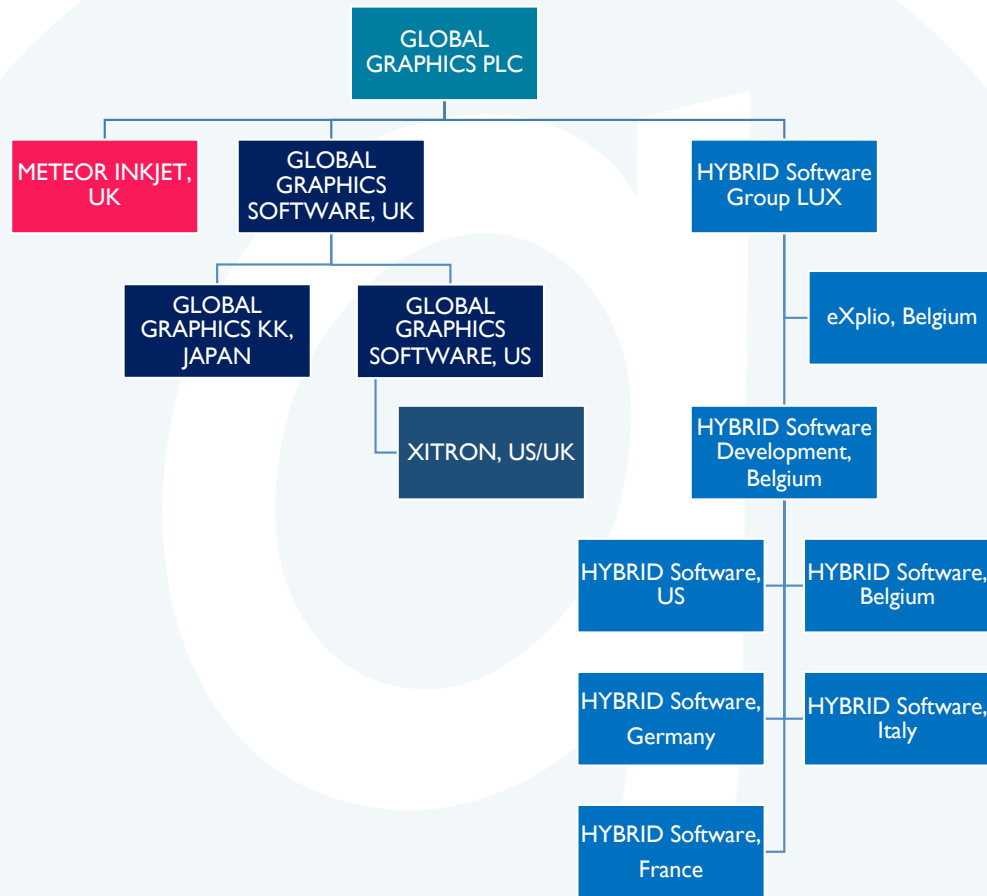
GLOBAL GRAPHICS PLC

METEOR INKJET, UK

GLOBAL GRAPHICS SOFTWARE, UK

HYBRID Software Group LUX

GLOBAL GRAPHICS KK, JAPAN

GLOBAL GRAPHICS SOFTWARE, US

eXplio, Belgium

XITRON, US/UK

HYBRID Software Development, Belgium

HYBRID Software, US

HYBRID Software, Belgium

HYBRID Software, Germany

HYBRID Software, Italy

HYBRID Software, France